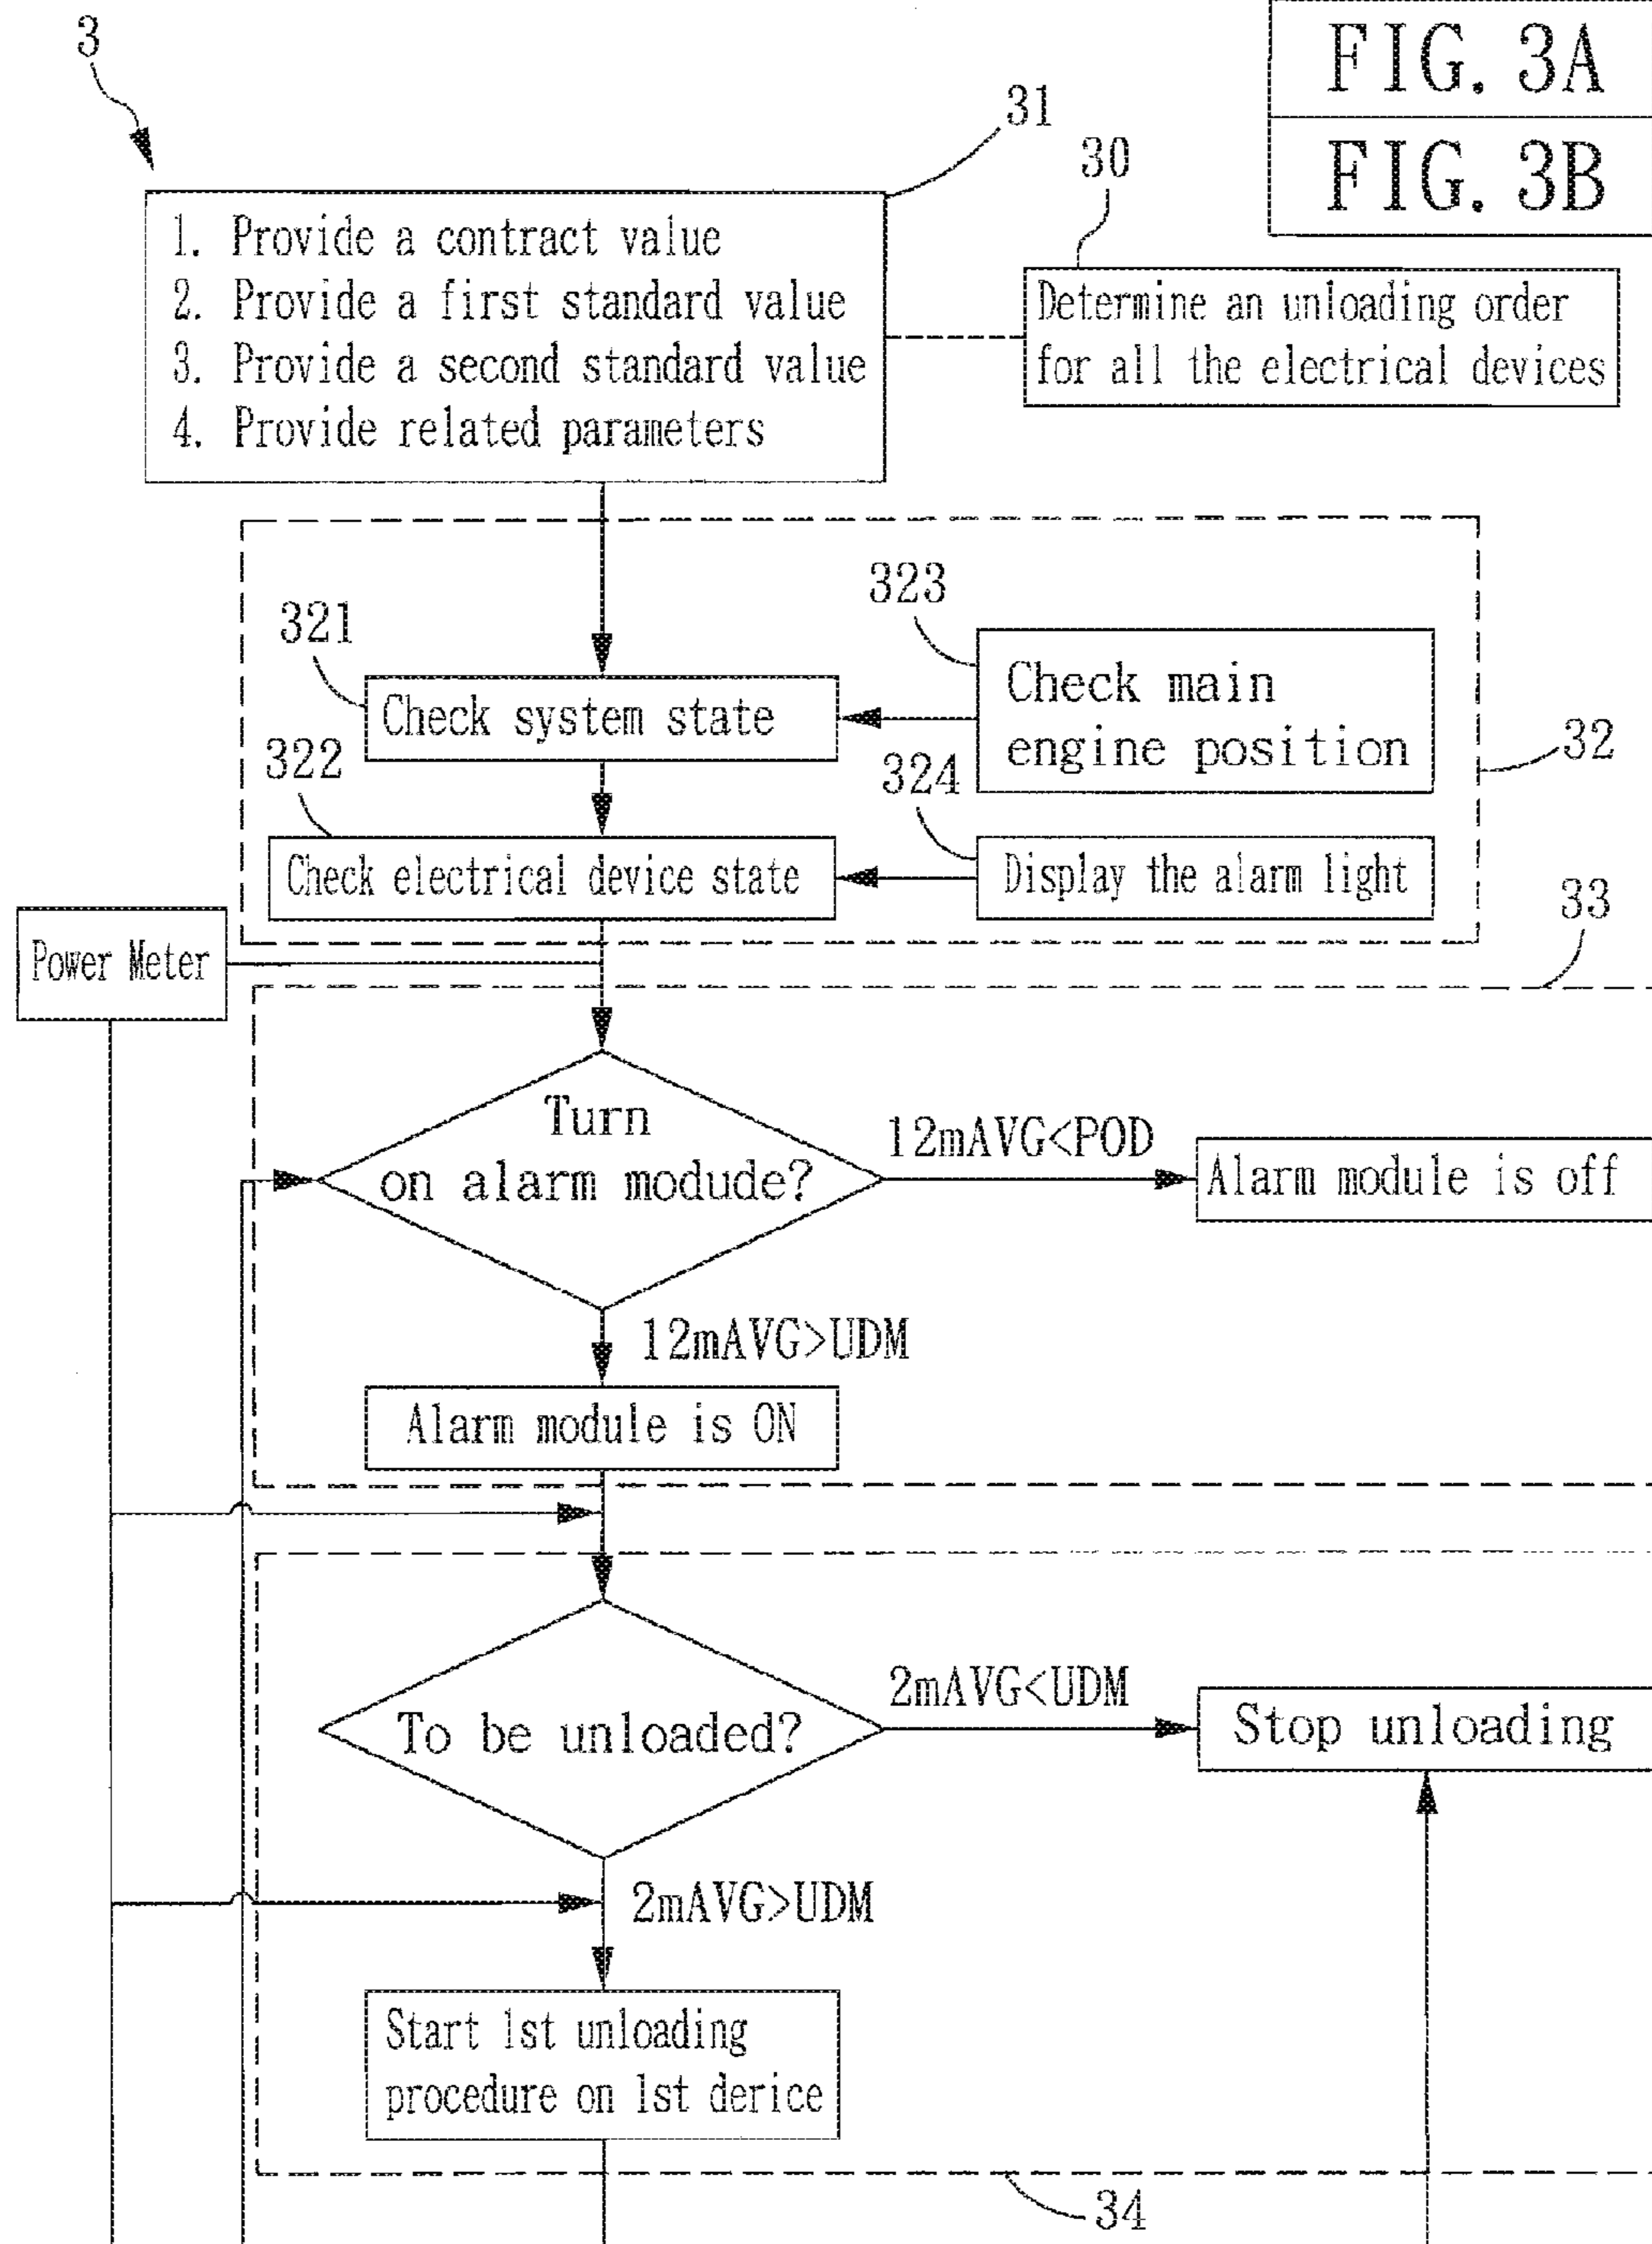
3

FIG. 3A
FIG. 3B

31

30

1. Provide a contract value
2. Provide a first standard value
3. Provide a second standard value
4. Provide related parameters

Determine an unloading order for all the electrical devices

323

321

Check system state

Check main engine position

322

324

32

Check electrical device state

Display the alarm light

33

Power Meter

Turn on alarm modude?

12mAVG<POD

Alarm module is off

12mAVG>UDM

Alarm module is ON

To be unloaded?

2mAVG<UDM

Stop unloading

2mAVG>UDM

Start 1st unloading procedure on 1st derice

34